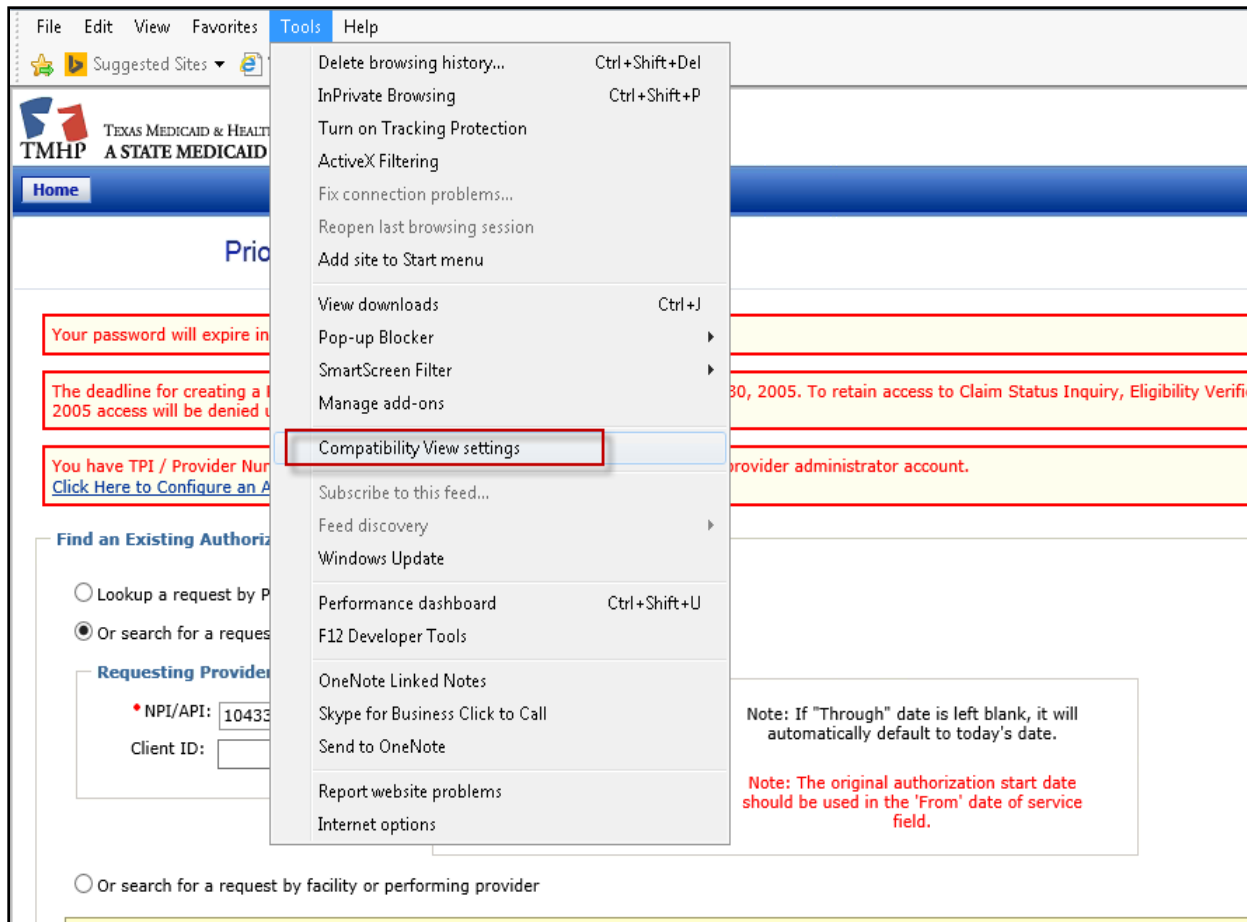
File Edit View Favorites Tools Help

Suggested Sites ▾

TMHP TEXAS MEDICAID & HEALT
A STATE MEDICAID

Home

Prio

Your password will expire in

The deadline for creating a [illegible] 30, 2005. To retain access to Claim Status Inquiry, Eligibility Verifi
2005 access will be denied u

You have TPI / Provider Nur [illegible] provider administrator account.
Click Here to Configure an A

Find an Existing Authoriz

Lookup a request by P

Or search for a reques

Requesting Provider

• NPI/API: 10433

Client ID:

Note: If "Through" date is left blank, it will automatically default to today's date.

Note: The original authorization start date should be used in the 'From' date of service field.

Or search for a request by facility or performing provider

Delete browsing history... Ctrl+Shift+Del
InPrivate Browsing Ctrl+Shift+P
Turn on Tracking Protection
ActiveX Filtering
Fix connection problems...
Reopen last browsing session
Add site to Start menu

View downloads Ctrl+J
Pop-up Blocker
SmartScreen Filter
Manage add-ons

Compatibility View settings

Subscribe to this feed...
Feed discovery
Windows Update

Performance dashboard Ctrl+Shift+U
F12 Developer Tools

OneNote Linked Notes
Skype for Business Click to Call
Send to OneNote

Report website problems
Internet options